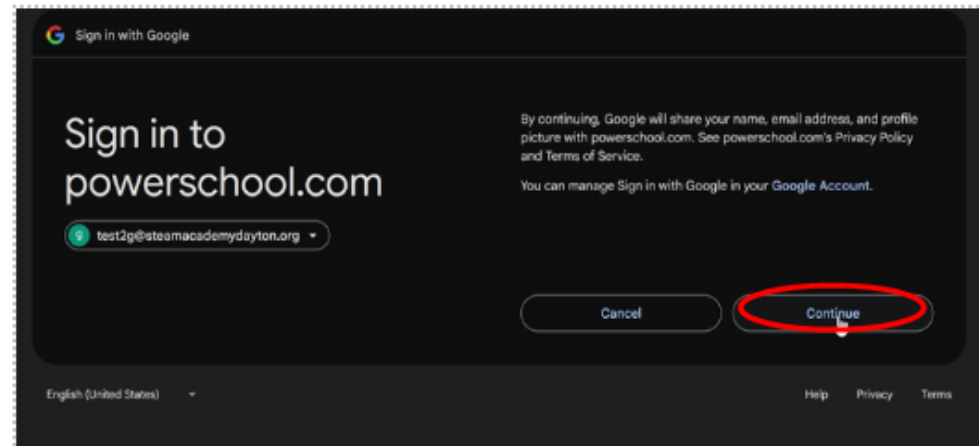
Sign in with Google

Sign in to powerschool.com

test2g@steamacademydayton.org

By continuing, Google will share your name, email address, and profile picture with powerschool.com. See powerschool.com's Privacy Policy and Terms of Service.

You can manage Sign in with Google in your Google Account.

Cancel

Continue

English (United States)

Help Privacy Terms